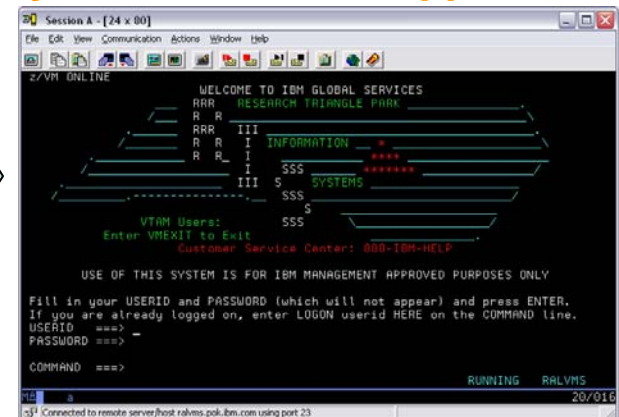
Session A - [24 x 80]

File Edit View Communication Actions Window Help

z/VM ONLINE

WELCOME TO IBM GLOBAL SERVICES

RRR RESEARCH TRIANGLE PARK

R R

RRR III

R R I INFORMATION

R R I ****

I SSS *******

III S SYSTEMS

SSS

S

VTAM Users: SSS

Enter VMEXIT to Exit

Customer Service Center: 888-IBM-HELP

USE OF THIS SYSTEM IS FOR IBM MANAGEMENT APPROVED PURPOSES ONLY

Fill in your USERID and PASSWORD (which will not appear) and press ENTER.
If you are already logged on, enter LOGON userid HERE on the COMMAND line.
USERID ===>
PASSWORD ===> _

COMMAND ===>

RUNNING RALVMS

MA a 20/016

Connected to remote server/host ralvms.pok.ibm.com using port 23